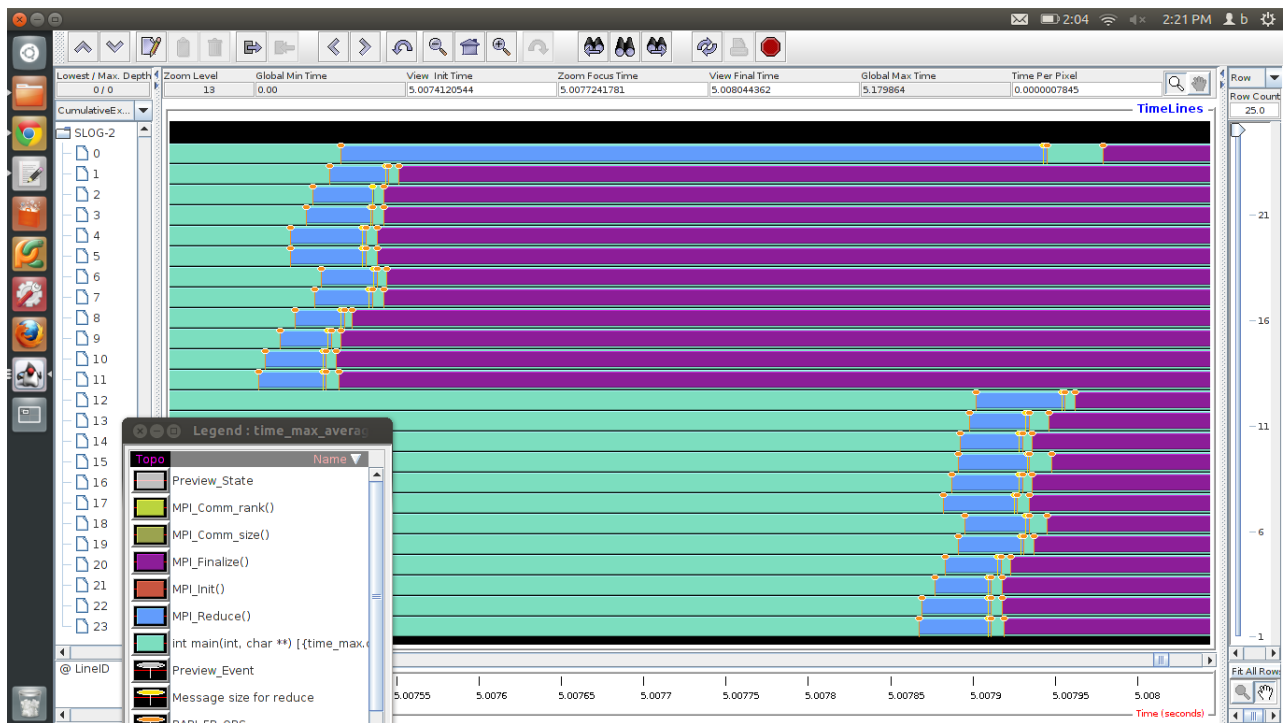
2:04 2:21 PM b

| Lowest / Max. Depth | Zoom Level | Global Min Time | View Init Time | Zoom Focus Time | View Final Time | Global Max Time | Time Per Pixel |
|---|---|---|---|---|---|---|---|
| 0 / 0 | 13 | 0.00 | 5.0074120544 | 5.0077241781 | 5.008044362 | 5.179864 | 0.0000007845 |

Row
Row Count
25.0

CumulativeEx...
SLOG-2
0
1
2
3
4
5
6
7
8
9
10
11
12
13
14
15
16
17
18
19
20
21
22
23
@ LineID

TimeLines

Legend : time_max_averag
Topo Name
Preview_State
MPI_Comm_rank()
MPI_Comm_size()
MPI_Finalize()
MPI_Init()
MPI_Reduce()
int main(int, char **) [{time_max.c
Preview_Event
Message size for reduce
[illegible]

5.00755 5.0076 5.00765 5.0077 5.00775 5.0078 5.00785 5.0079 5.00795 5.008
Time (seconds)

21
16
11
6
1
Fit All Rows